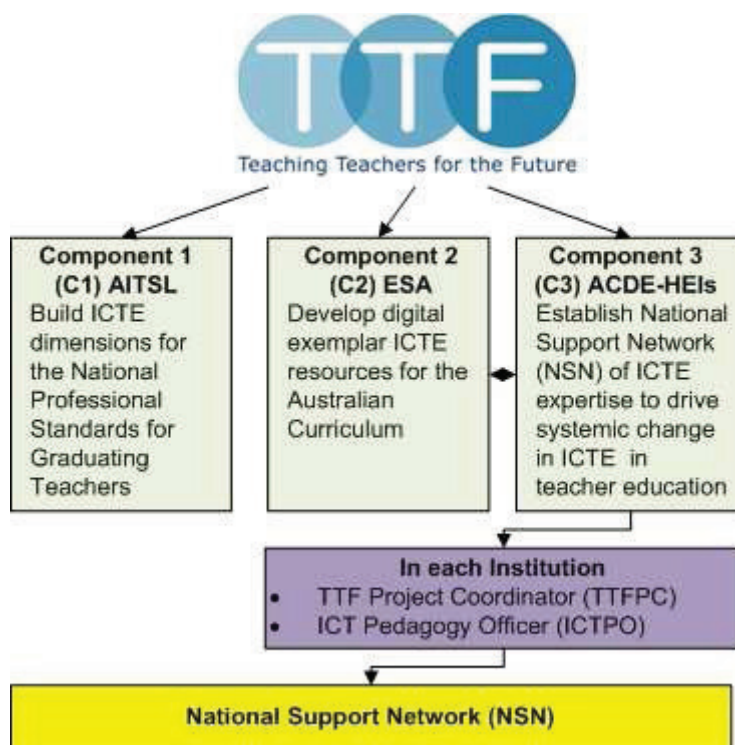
TTF

Teaching Teachers for the Future

**Component 1 (C1) AITSL**
Build ICTE dimensions for the National Professional Standards for Graduating Teachers

**Component 2 (C2) ESA**
Develop digital exemplar ICTE resources for the Australian Curriculum

**Component 3 (C3) ACDE-HEIs**
Establish National Support Network (NSN) of ICTE expertise to drive systemic change in ICTE in teacher education

**In each Institution**
- TTF Project Coordinator (TTFPC)
- ICT Pedagogy Officer (ICTPO)

**National Support Network (NSN)**